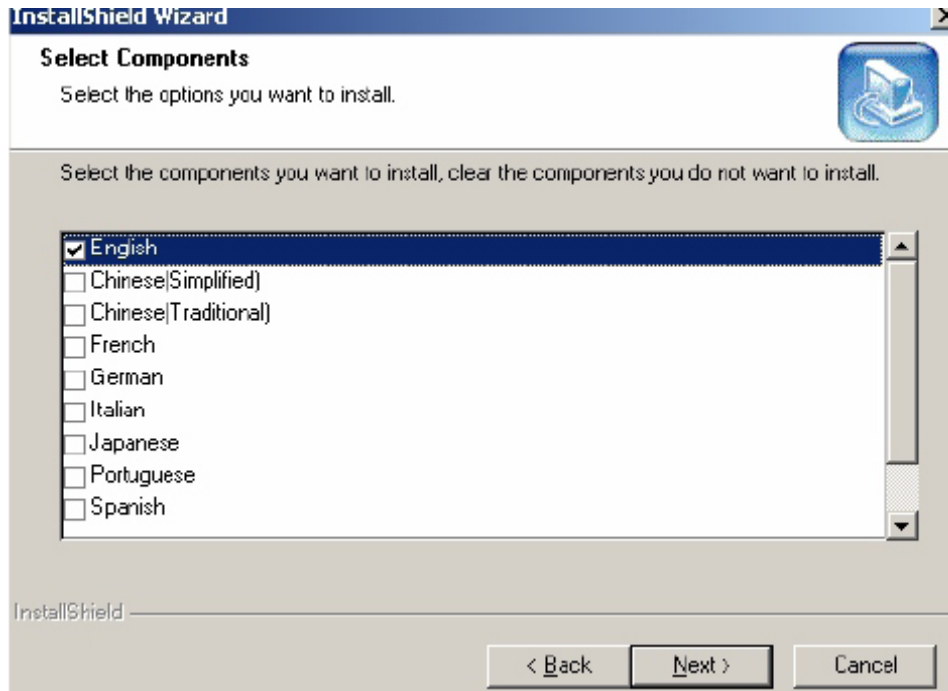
InstallShield Wizard

Select Components

Select the options you want to install.

Select the components you want to install, clear the components you do not want to install.

English
Chinese(Simplified)
Chinese(Traditional)
French
German
Italian
Japanese
Portuguese
Spanish

InstallShield

< Back
Next >
Cancel